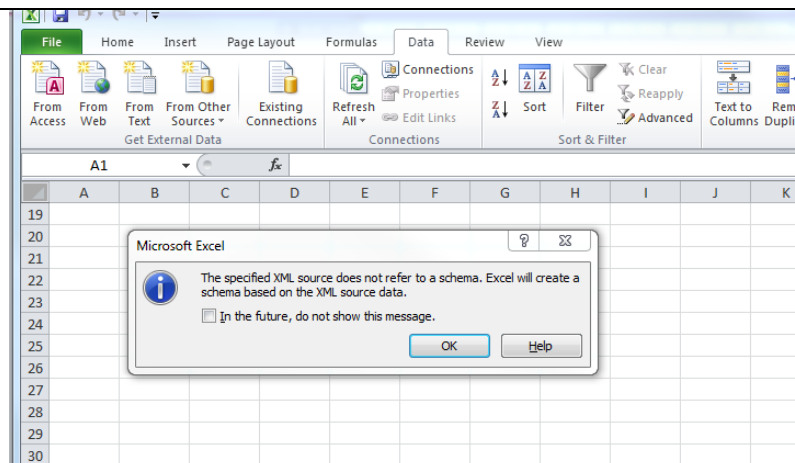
File Home Insert Page Layout Formulas Data Review View

From Access From Web From Text From Other Sources Existing Connections
Get External Data

Refresh All Connections Properties Edit Links
Connections

Sort Filter Clear Reapply Advanced
Sort & Filter

Text to Columns Rem Dupli

A1 $f_x$

| | A | B | C | D | E | F | G | H | I | J | K |
|---|---|---|---|---|---|---|---|---|---|---|---|
| 19 | | | | | | | | | | | |
| 20 | | | | | | | | | | | |
| 21 | | | | | | | | | | | |
| 22 | | | | | | | | | | | |
| 23 | | | | | | | | | | | |
| 24 | | | | | | | | | | | |
| 25 | | | | | | | | | | | |
| 26 | | | | | | | | | | | |
| 27 | | | | | | | | | | | |
| 28 | | | | | | | | | | | |
| 29 | | | | | | | | | | | |
| 30 | | | | | | | | | | | |

Microsoft Excel ? X

The specified XML source does not refer to a schema. Excel will create a schema based on the XML source data.

In the future, do not show this message.

OK Help